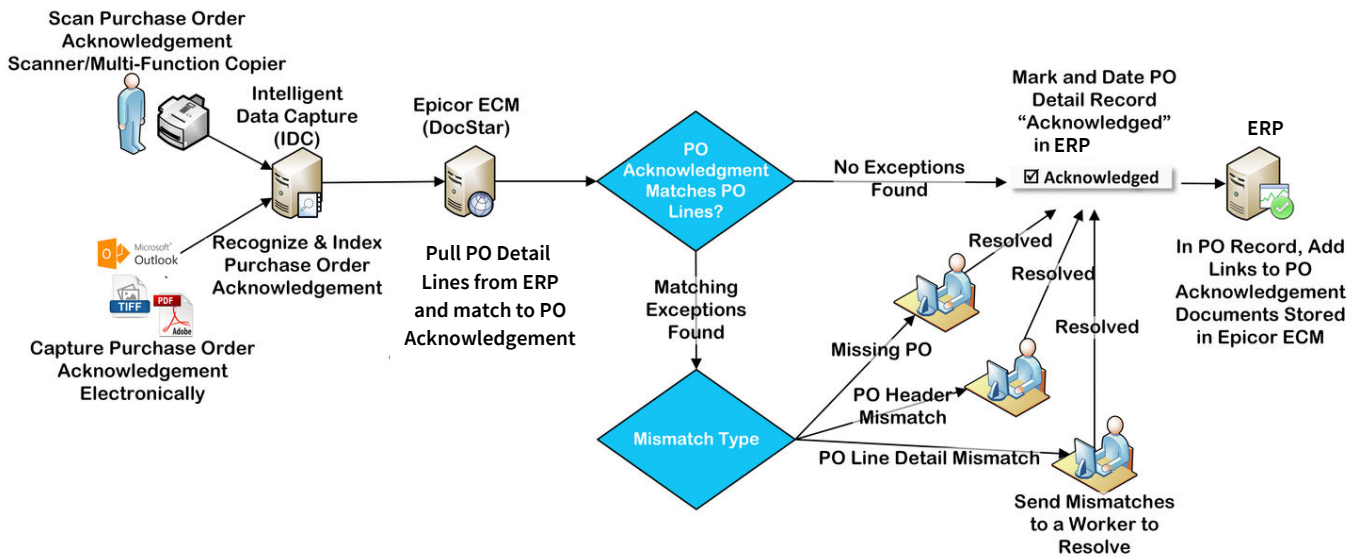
Scan Purchase Order Acknowledgement Scanner/Multi-Function Copier

Intelligent Data Capture (IDC)

Microsoft Outlook

TIFF

PDF

Adobe

Recognize & Index Purchase Order Acknowledgement

Capture Purchase Order Acknowledgement Electronically

Epicor ECM (DocStar)

Pull PO Detail Lines from ERP and match to PO Acknowledgement

PO Acknowledgment Matches PO Lines?

No Exceptions Found

Matching Exceptions Found

Mismatch Type

Mark and Date PO Detail Record "Acknowledged" in ERP

☑ Acknowledged

ERP

In PO Record, Add Links to PO Acknowledgement Documents Stored in Epicor ECM

Resolved

Resolved

Resolved

Missing PO

PO Header Mismatch

PO Line Detail Mismatch

Send Mismatches to a Worker to Resolve